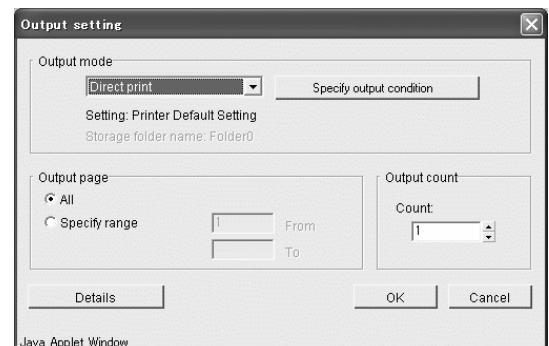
Output setting

Output mode

Direct print

Specify output condition

Setting: Printer Default Setting

Storage folder name: Folder0

Output page

All

Specify range

1

From

To

Output count

Count:

1

Details

OK

Cancel

Java Applet Window